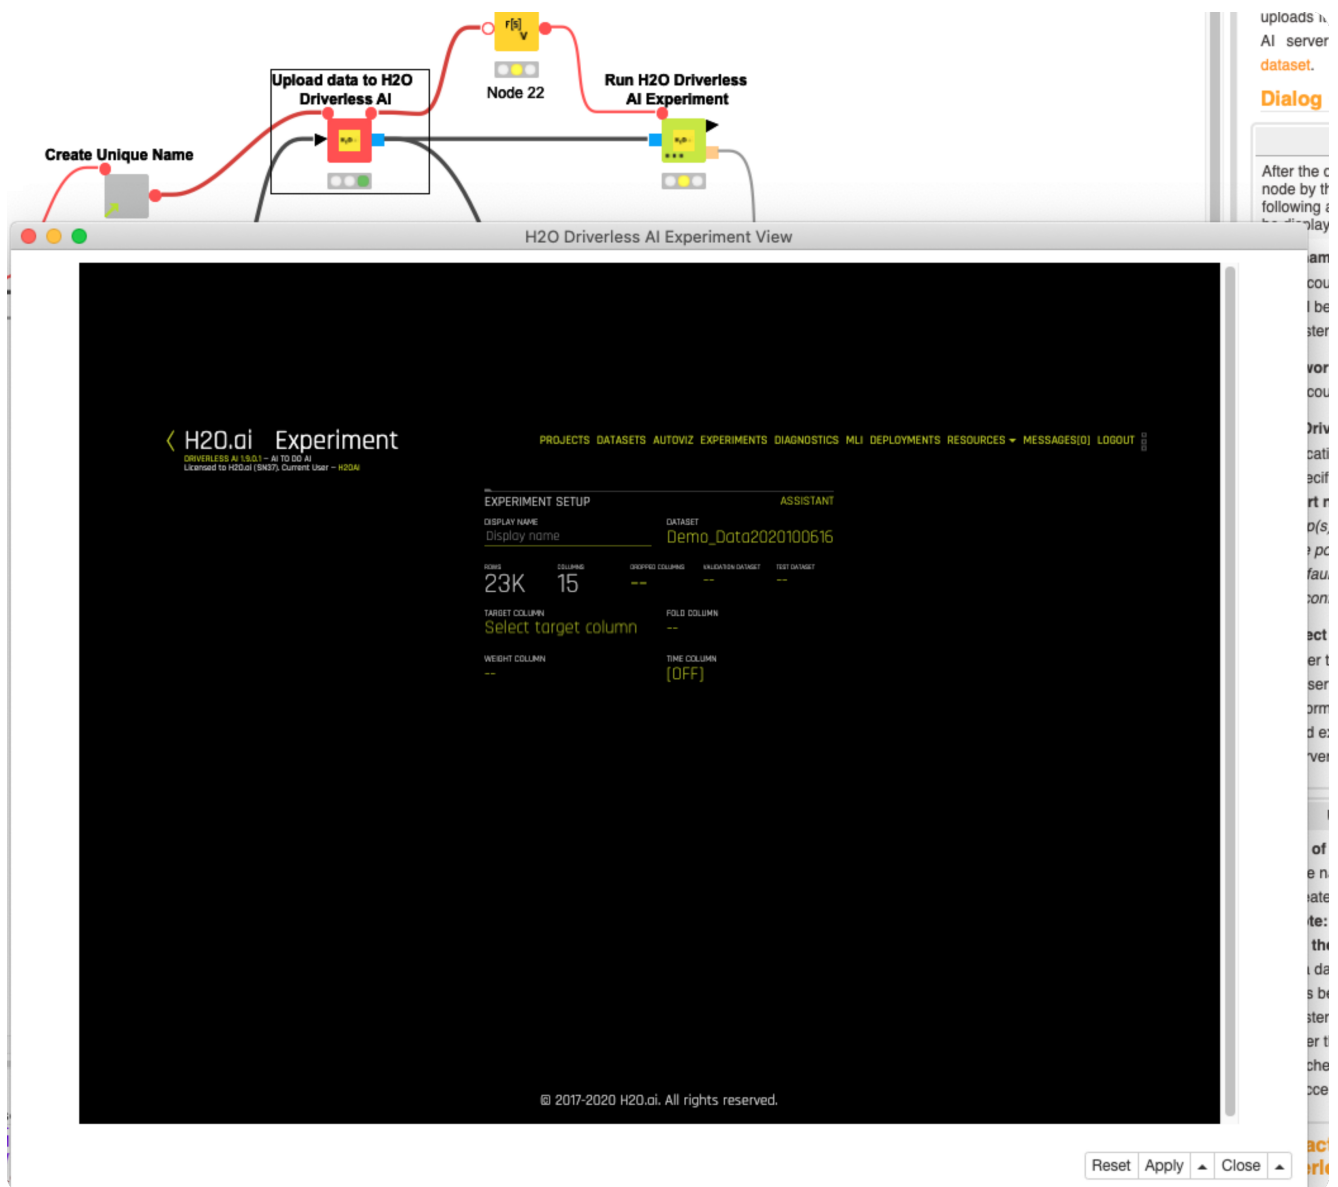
Upload data to H2O Driverless AI

Node 22

Run H2O Driverless AI Experiment

Create Unique Name

uploads
AI server
dataset.

Dialog

After the
node by th
following
be display

H2O Driverless AI Experiment View

H2O.ai Experiment
DRIVERLESS AI 1.9.0.1 – AI TO DO AI
Licensed to H2O.ai (SN37). Current User – H2OAI

PROJECTS DATASETS AUTOVIZ EXPERIMENTS DIAGNOSTICS MLI DEPLOYMENTS RESOURCES MESSAGES[0] LOGOUT

EXPERIMENT SETUP
ASSISTANT

DISPLAY NAME
Display name

DATASET
Demo_Data2020100616

ROWS
23K

COLUMNS
15

DROPPED COLUMNS
--

VALIDATION DATASET
--

TEST DATASET
--

TARGET COLUMN
Select target column

FOLD COLUMN
--

WEIGHT COLUMN
--

TIME COLUMN
[OFF]

© 2017-2020 H2O.ai. All rights reserved.

Reset Apply Close